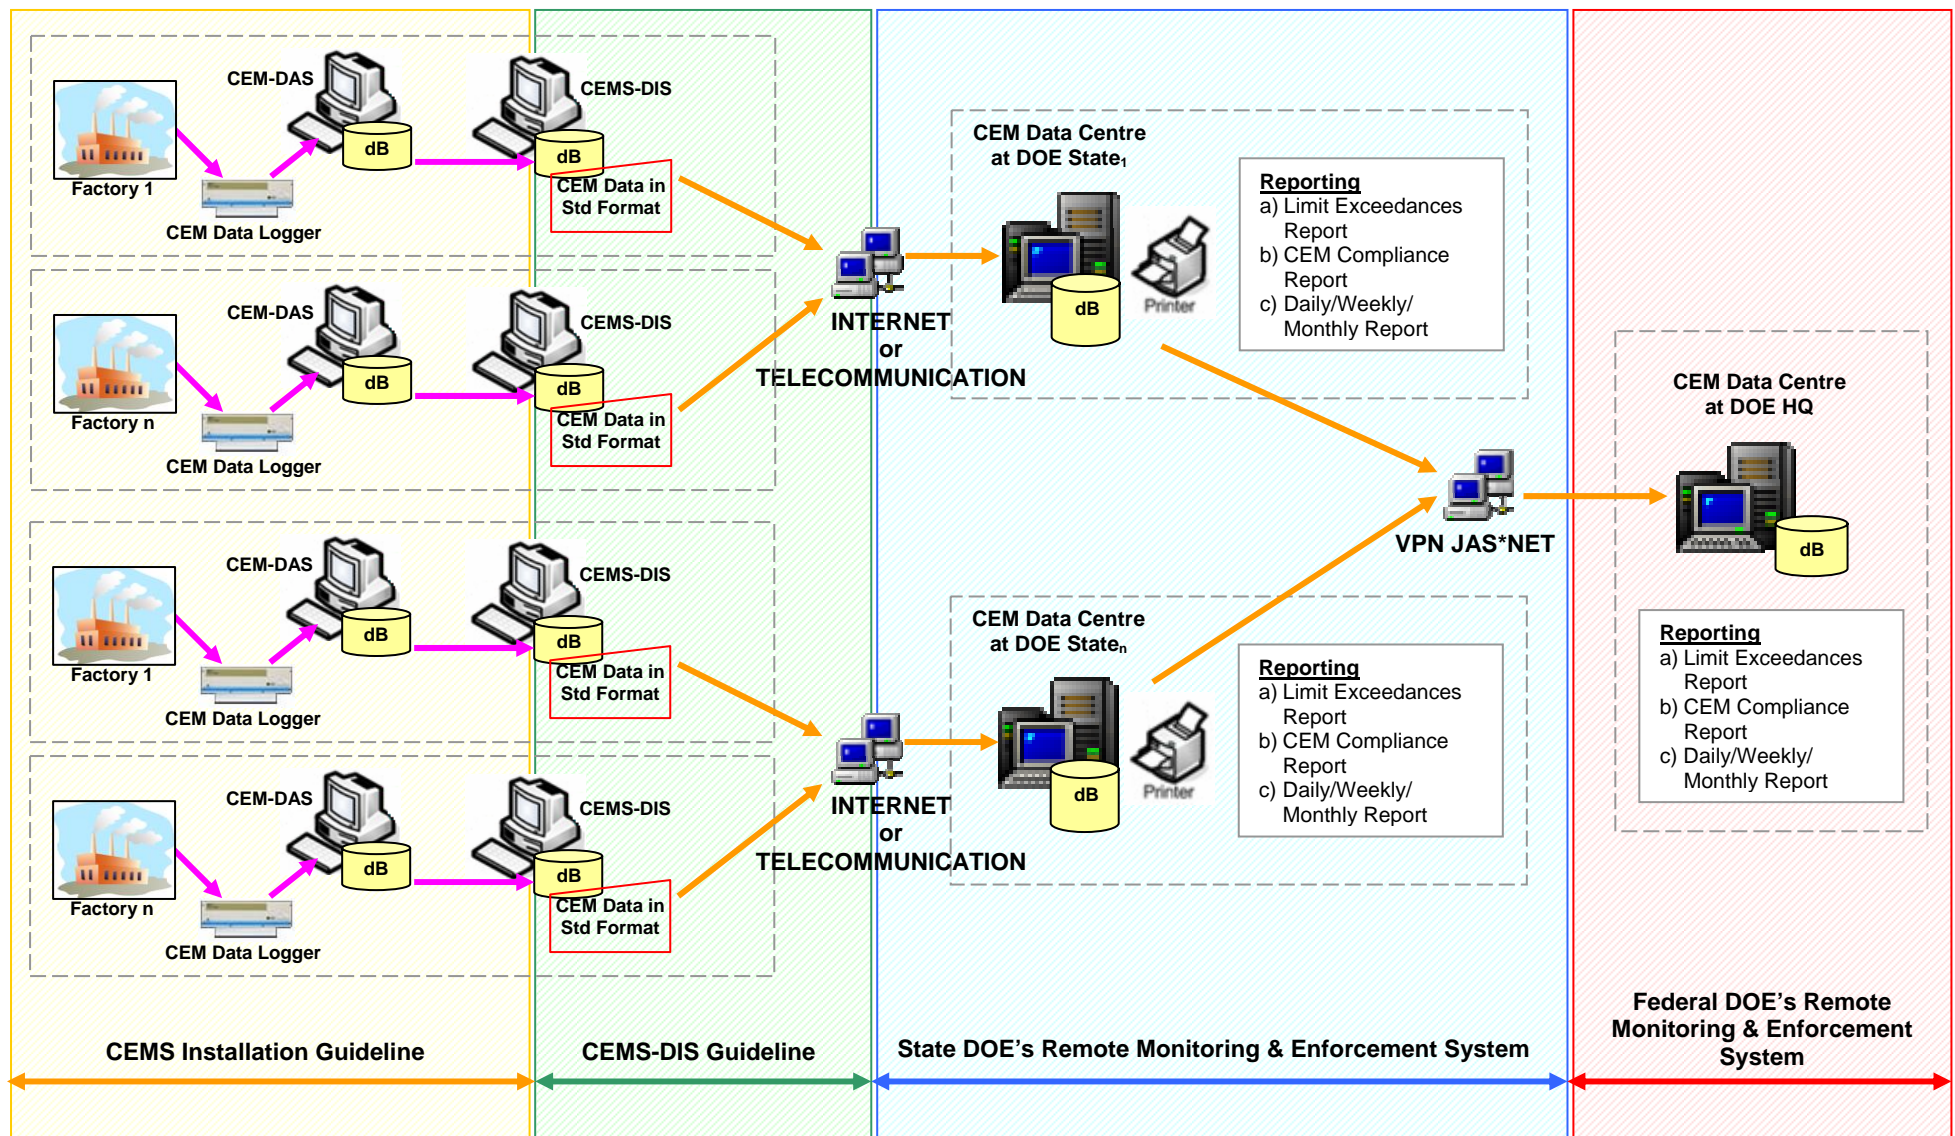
CEM-DAS

CEMS-DIS

dB

dB

Factory 1

CEM Data in Std Format

CEM Data Logger

CEM-DAS

CEMS-DIS

dB

dB

Factory n

CEM Data in Std Format

CEM Data Logger

CEM-DAS

CEMS-DIS

dB

dB

Factory 1

CEM Data in Std Format

CEM Data Logger

CEM-DAS

CEMS-DIS

dB

dB

Factory n

CEM Data in Std Format

CEM Data Logger

INTERNET or TELECOMMUNICATION

INTERNET or TELECOMMUNICATION

CEM Data Centre at DOE State$_1$

dB

Printer

**Reporting**
a) Limit Exceedances Report
b) CEM Compliance Report
c) Daily/Weekly/ Monthly Report

CEM Data Centre at DOE State$_n$

dB

Printer

**Reporting**
a) Limit Exceedances Report
b) CEM Compliance Report
c) Daily/Weekly/ Monthly Report

VPN JAS*NET

CEM Data Centre at DOE HQ

dB

**Reporting**
a) Limit Exceedances Report
b) CEM Compliance Report
c) Daily/Weekly/ Monthly Report

CEMS Installation Guideline

CEMS-DIS Guideline

State DOE's Remote Monitoring & Enforcement System

Federal DOE's Remote Monitoring & Enforcement System